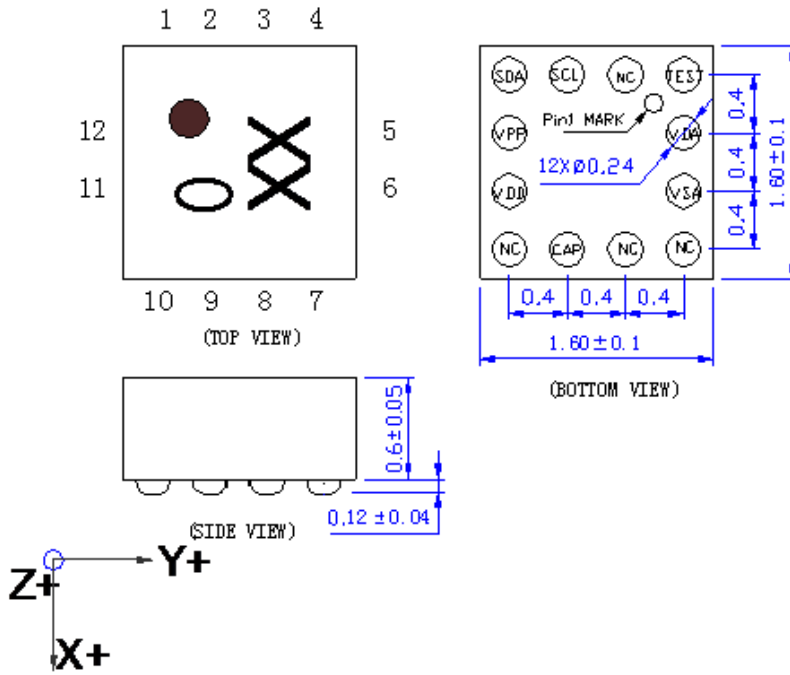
1 2 3 4

12

11

5

6

10 9 8 7

(TOP VIEW)

SDA SCL NC TEST

Pin1 MARK

VPP VDA

12XØ0.24

VDD VSA

NC CAP NC NC

0.4

0.4

0.4

1.60±0.1

0.4 0.4 0.4

1.60±0.1

(BOTTOM VIEW)

0.6±0.05

0.12±0.04

(SIDE VIEW)

Z+

Y+

X+